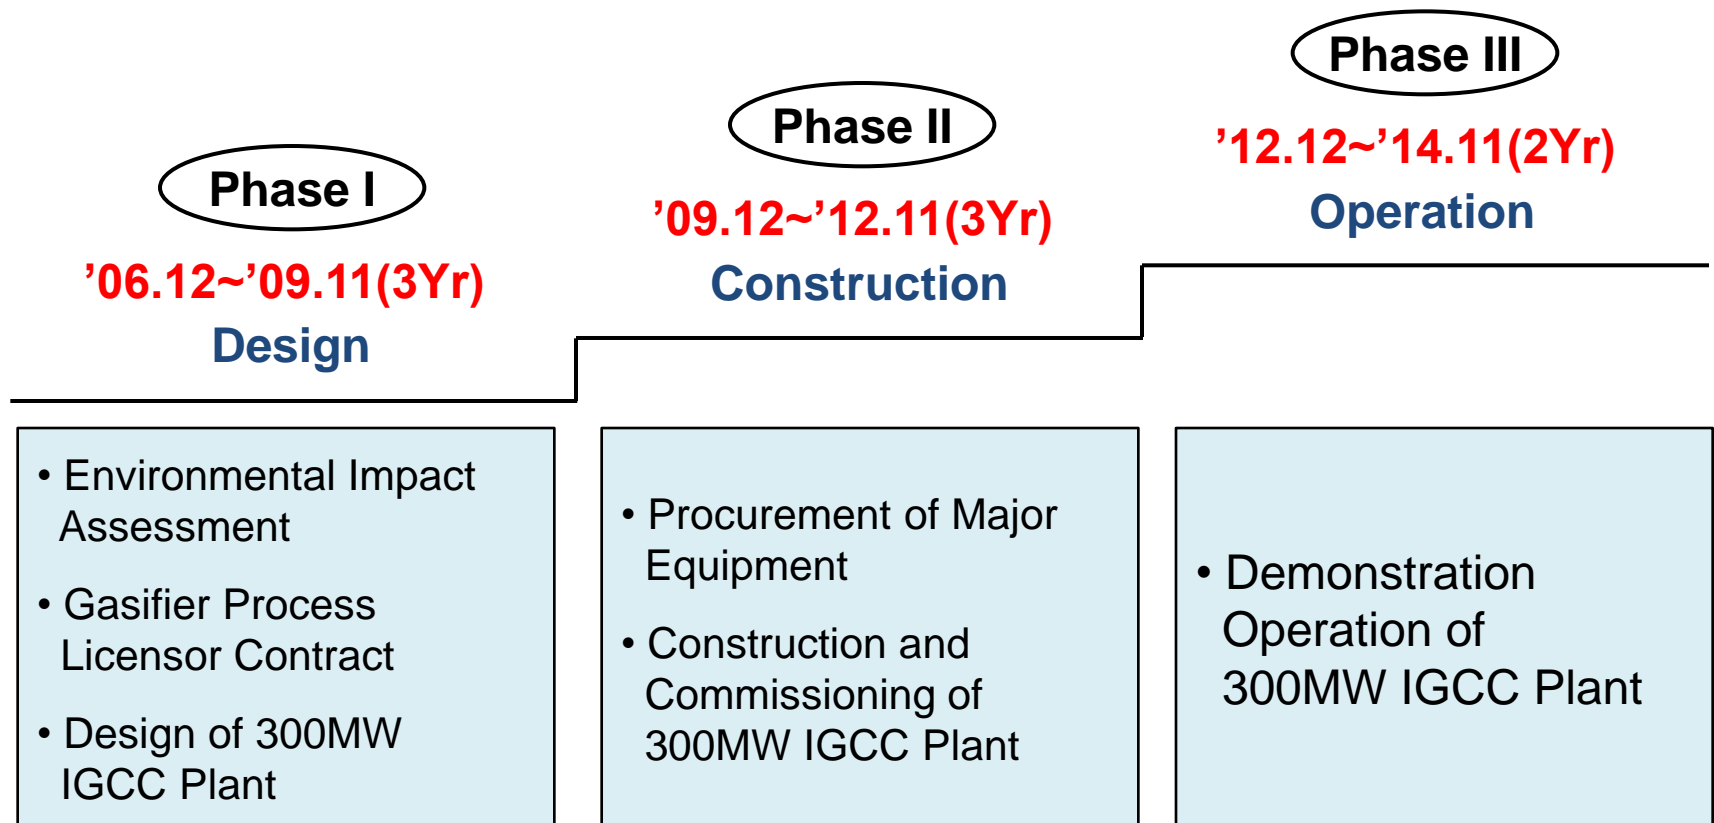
Phase I

’06.12~’09.11(3Yr)

Design

Phase II

’09.12~’12.11(3Yr)

Construction

Phase III

’12.12~’14.11(2Yr)

Operation

• Environmental Impact Assessment

• Gasifier Process Licensor Contract

• Design of 300MW IGCC Plant

• Procurement of Major Equipment

• Construction and Commissioning of 300MW IGCC Plant

• Demonstration Operation of 300MW IGCC Plant